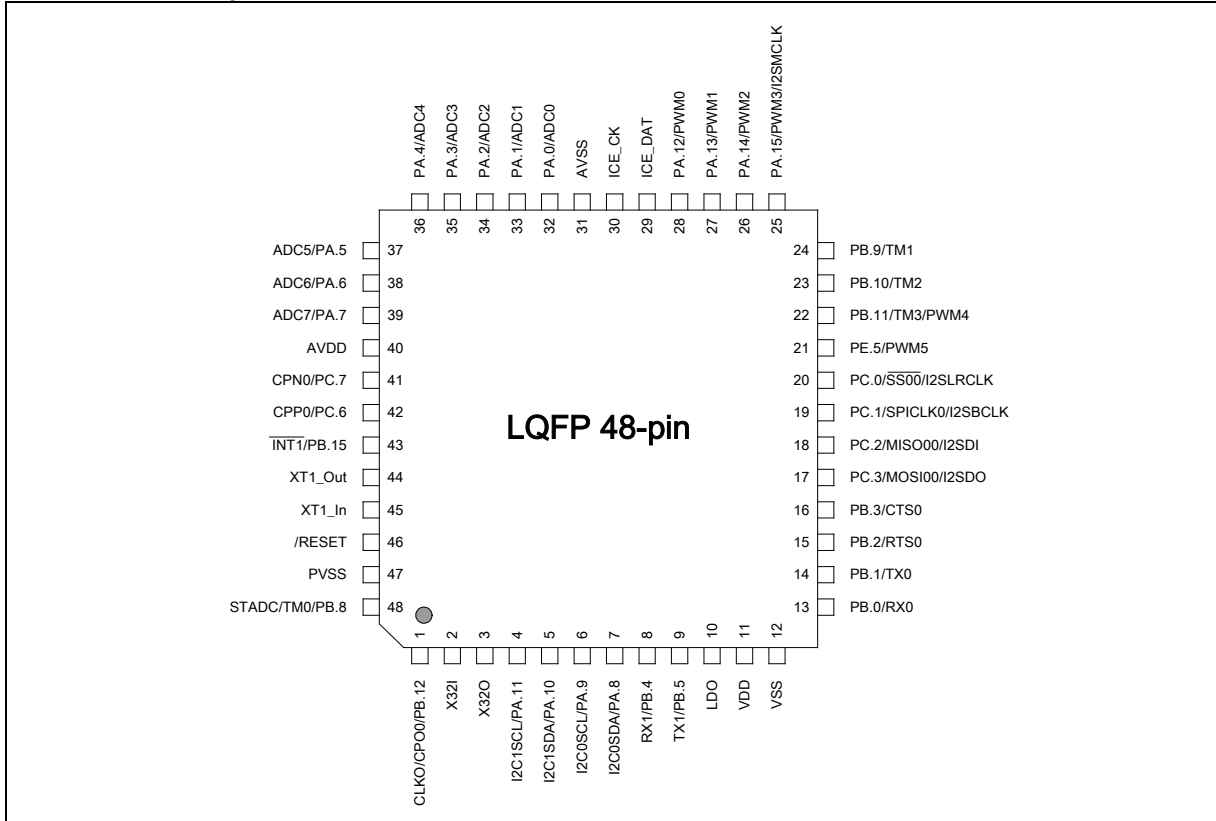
PA.4/ADC4
PA.3/ADC3
PA.2/ADC2
PA.1/ADC1
PA.0/ADC0
AVSS
ICE_CK
ICE_DAT
PA.12/PWM0
PA.13/PWM1
PA.14/PWM2
PA.15/PWM3/I2SMCLK

36 35 34 33 32 31 30 29 28 27 26 25

ADC5/PA.5 37
ADC6/PA.6 38
ADC7/PA.7 39
AVDD 40
CPN0/PC.7 41
CPP0/PC.6 42
$\overline{INT1}$/PB.15 43
XT1_Out 44
XT1_In 45
/RESET 46
PVSS 47
STADC/TM0/PB.8 48

LQFP 48-pin

24 PB.9/TM1
23 PB.10/TM2
22 PB.11/TM3/PWM4
21 PE.5/PWM5
20 PC.0/$\overline{SS00}$/I2SLRCLK
19 PC.1/SPICLK0/I2SBCLK
18 PC.2/MISO00/I2SDI
17 PC.3/MOSI00/I2SDO
16 PB.3/CTS0
15 PB.2/RTS0
14 PB.1/TX0
13 PB.0/RX0

1 2 3 4 5 6 7 8 9 10 11 12

CLKO/CPO0/PB.12
X32I
X32O
I2C1SCL/PA.11
I2C1SDA/PA.10
I2C0SCL/PA.9
I2C0SDA/PA.8
RX1/PB.4
TX1/PB.5
LDO
VDD
VSS